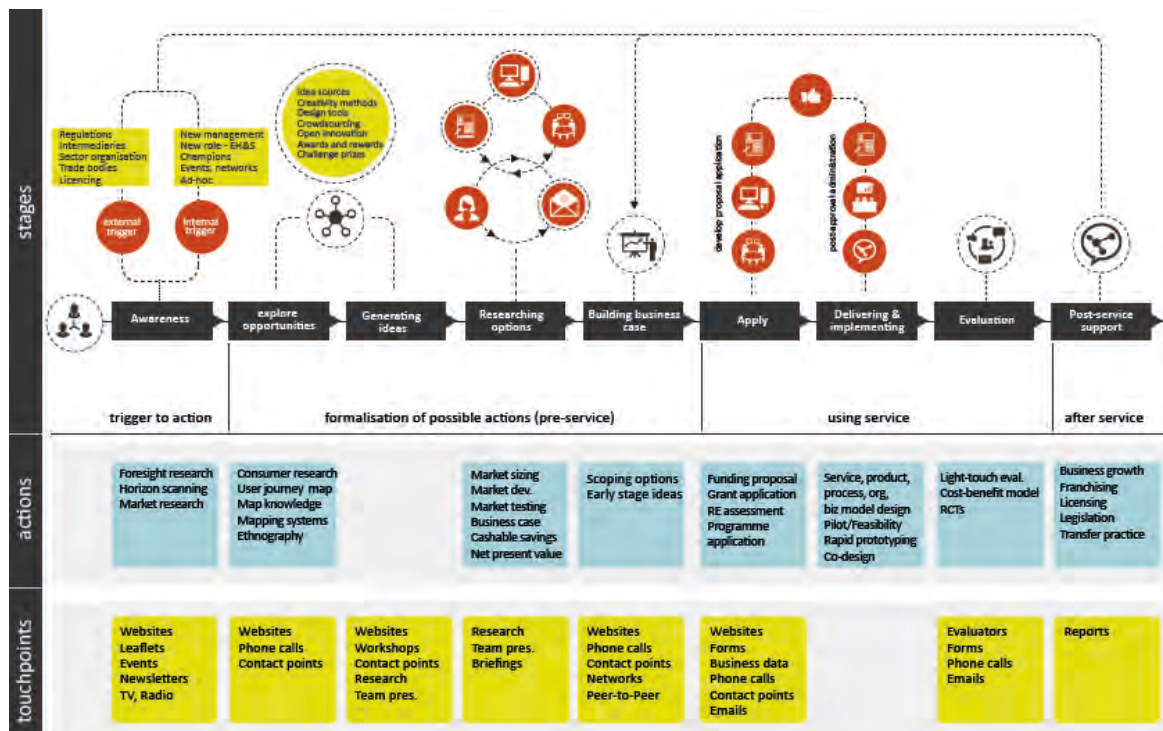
stages

Regulations
Intermediaries
Sector organisation
Trade bodies
Licencing

New management
New role - EH&S
Champions
Events, networks
Ad-hoc

external trigger

internal trigger

Idea sources
Creativity methods
Design tools
Crowdsourcing
Open innovation
Awards and rewards
Challenge prizes

develop proposal application

post approval administration

Awareness

explore opportunities

Generating ideas

Researching options

Building business case

Apply

Delivering & implementing

Evaluation

Post-service support

trigger to action

formalisation of possible actions (pre-service)

using service

after service

actions

Foresight research
Horizon scanning
Market research

Consumer research
User journey map
Map knowledge
Mapping systems
Ethnography

Market sizing
Market dev.
Market testing
Business case
Cashable savings
Net present value

Scoping options
Early stage ideas

Funding proposal
Grant application
RE assessment
Programme application

Service, product, process, org, biz model design
Pilot/Feasibility
Rapid prototyping
Co-design

Light-touch eval.
Cost-benefit model
RCTs

Business growth
Franchising
Licensing
Legislation
Transfer practice

touchpoints

Websites
Leaflets
Events
Newsletters
TV, Radio

Websites
Phone calls
Contact points

Websites
Workshops
Contact points
Research
Team pres.

Research
Team pres.
Briefings

Websites
Phone calls
Contact points
Networks
Peer-to-Peer

Websites
Forms
Business data
Phone calls
Contact points
Emails

Evaluators
Forms
Phone calls
Emails

Reports